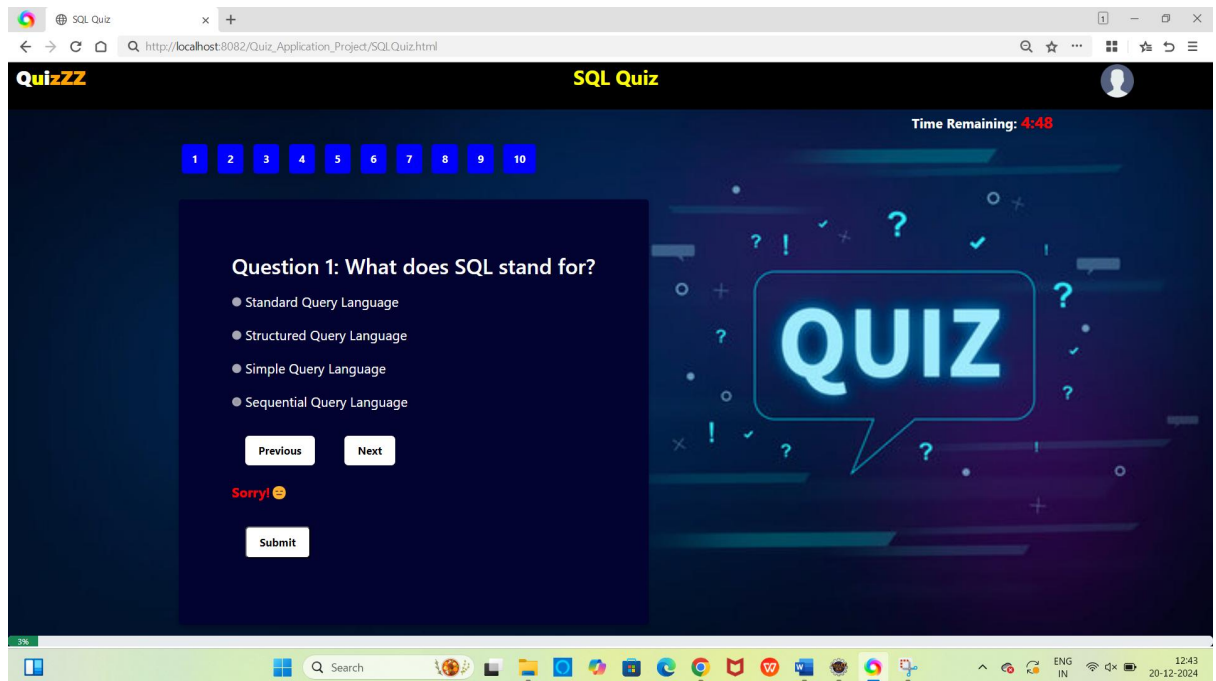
SQL Quiz
http://localhost:8082/Quiz_Application_Project/SQLQuiz.html

QuizZZ
SQL Quiz

Time Remaining: 4:48

1 2 3 4 5 6 7 8 9 10

Question 1: What does SQL stand for?
Standard Query Language
Structured Query Language
Simple Query Language
Sequential Query Language

Previous
Next

Sorry!

Submit

QUIZ

3%

Search
ENG IN
12:43
20-12-2024